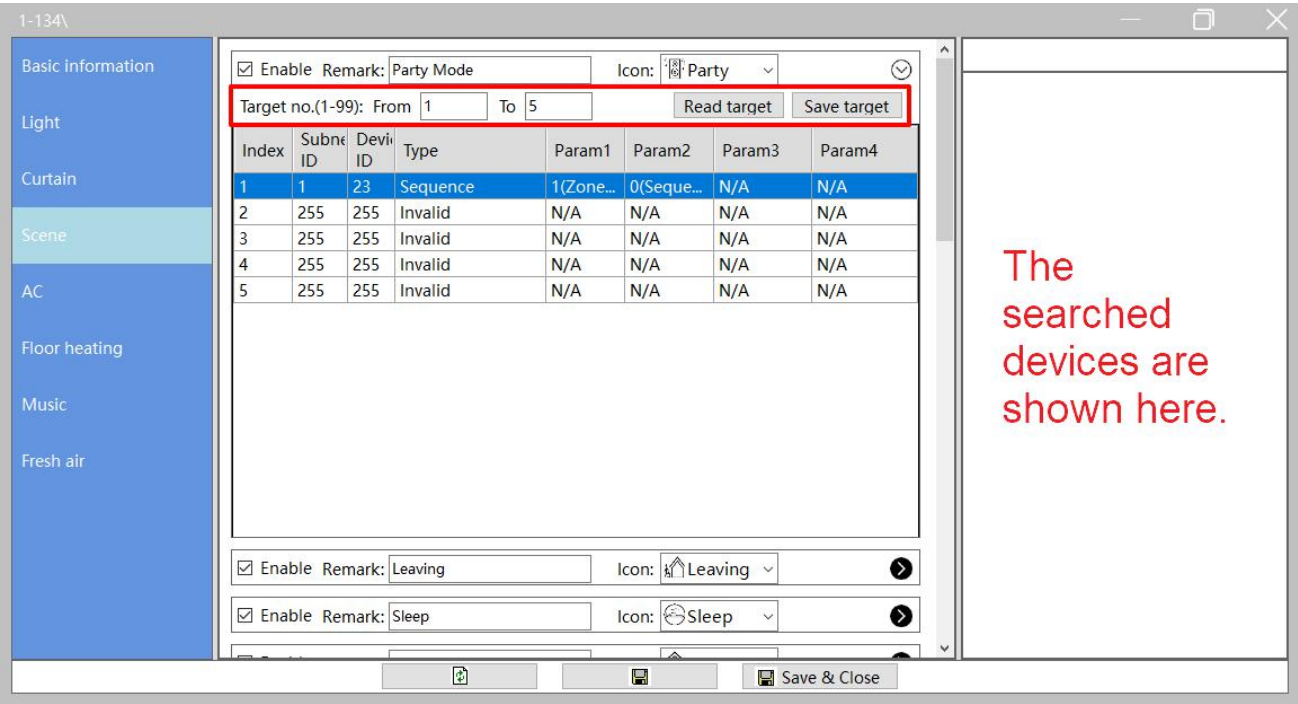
1-134\

Basic information
Light
Curtain
Scene
AC
Floor heating
Music
Fresh air

☑ Enable Remark: Party Mode Icon: Party

Target no.(1-99): From 1 To 5 Read target Save target

| Index | Subne ID | Devi ID | Type | Param1 | Param2 | Param3 | Param4 |
|---|---|---|---|---|---|---|---|
| 1 | 1 | 23 | Sequence | 1(Zone... | 0(Seque... | N/A | N/A |
| 2 | 255 | 255 | Invalid | N/A | N/A | N/A | N/A |
| 3 | 255 | 255 | Invalid | N/A | N/A | N/A | N/A |
| 4 | 255 | 255 | Invalid | N/A | N/A | N/A | N/A |
| 5 | 255 | 255 | Invalid | N/A | N/A | N/A | N/A |

☑ Enable Remark: Leaving Icon: Leaving

☑ Enable Remark: Sleep Icon: Sleep

The searched devices are shown here.

Save & Close